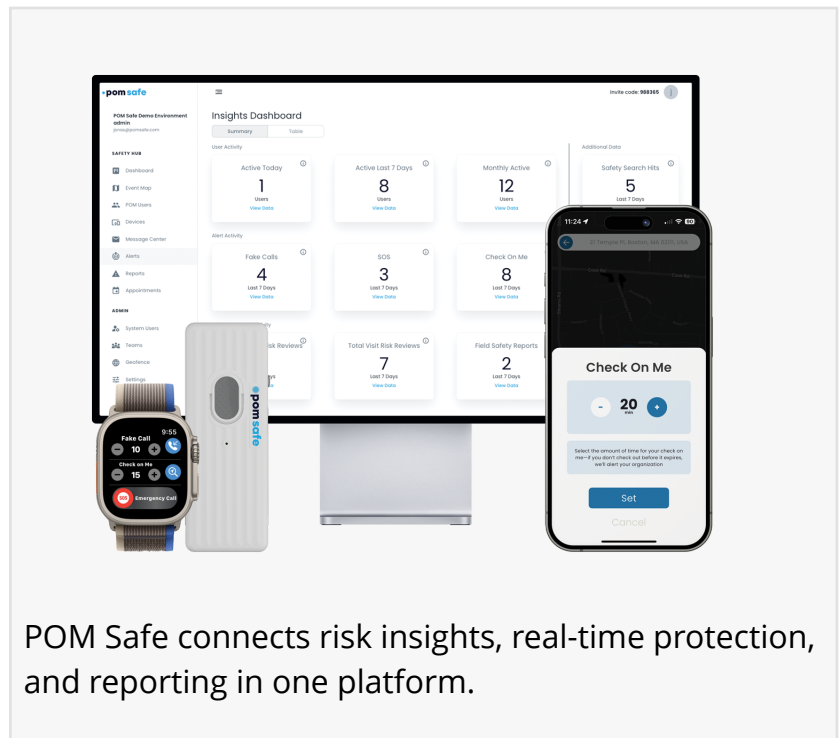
pom safe

Invite code: 998365

POM Safe Demo Environment
admin
jross@pomsafe.com

SAFETY HUB

Dashboard

Event Map

POM Users

Devices

Message Center

Alerts

Reports

Appointments

ADMIN

System Users

Teams

Geofence

Settings

Insights Dashboard

Summary | Table

User Activity

Active Today
1
Users
View Data

Active Last 7 Days
8
Users
View Data

Monthly Active
12
Users
View Data

Additional Data

Safety Search Hits
5
Last 7 Days

Alert Activity

Fake Calls
4
Last 7 Days
View Data

SOS
3
Last 7 Days
View Data

Check On Me
8
Last 7 Days
View Data

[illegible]sk Reviews

Total Visit Risk Reviews
7
Last 7 Days
View Data

Field Safety Reports
2
Last 7 Days
View Data

pom safe

9:55
Fake Call
10
Check on Me
15
SOS Emergency Call

11:24
21 Temple Pl, Boston, MA 02111, USA

Check On Me
20
min
Select the amount of time for your check on me—if you don't check out before it expires, we'll alert your organization
Set
Cancel

POM Safe connects risk insights, real-time protection, and reporting in one platform.